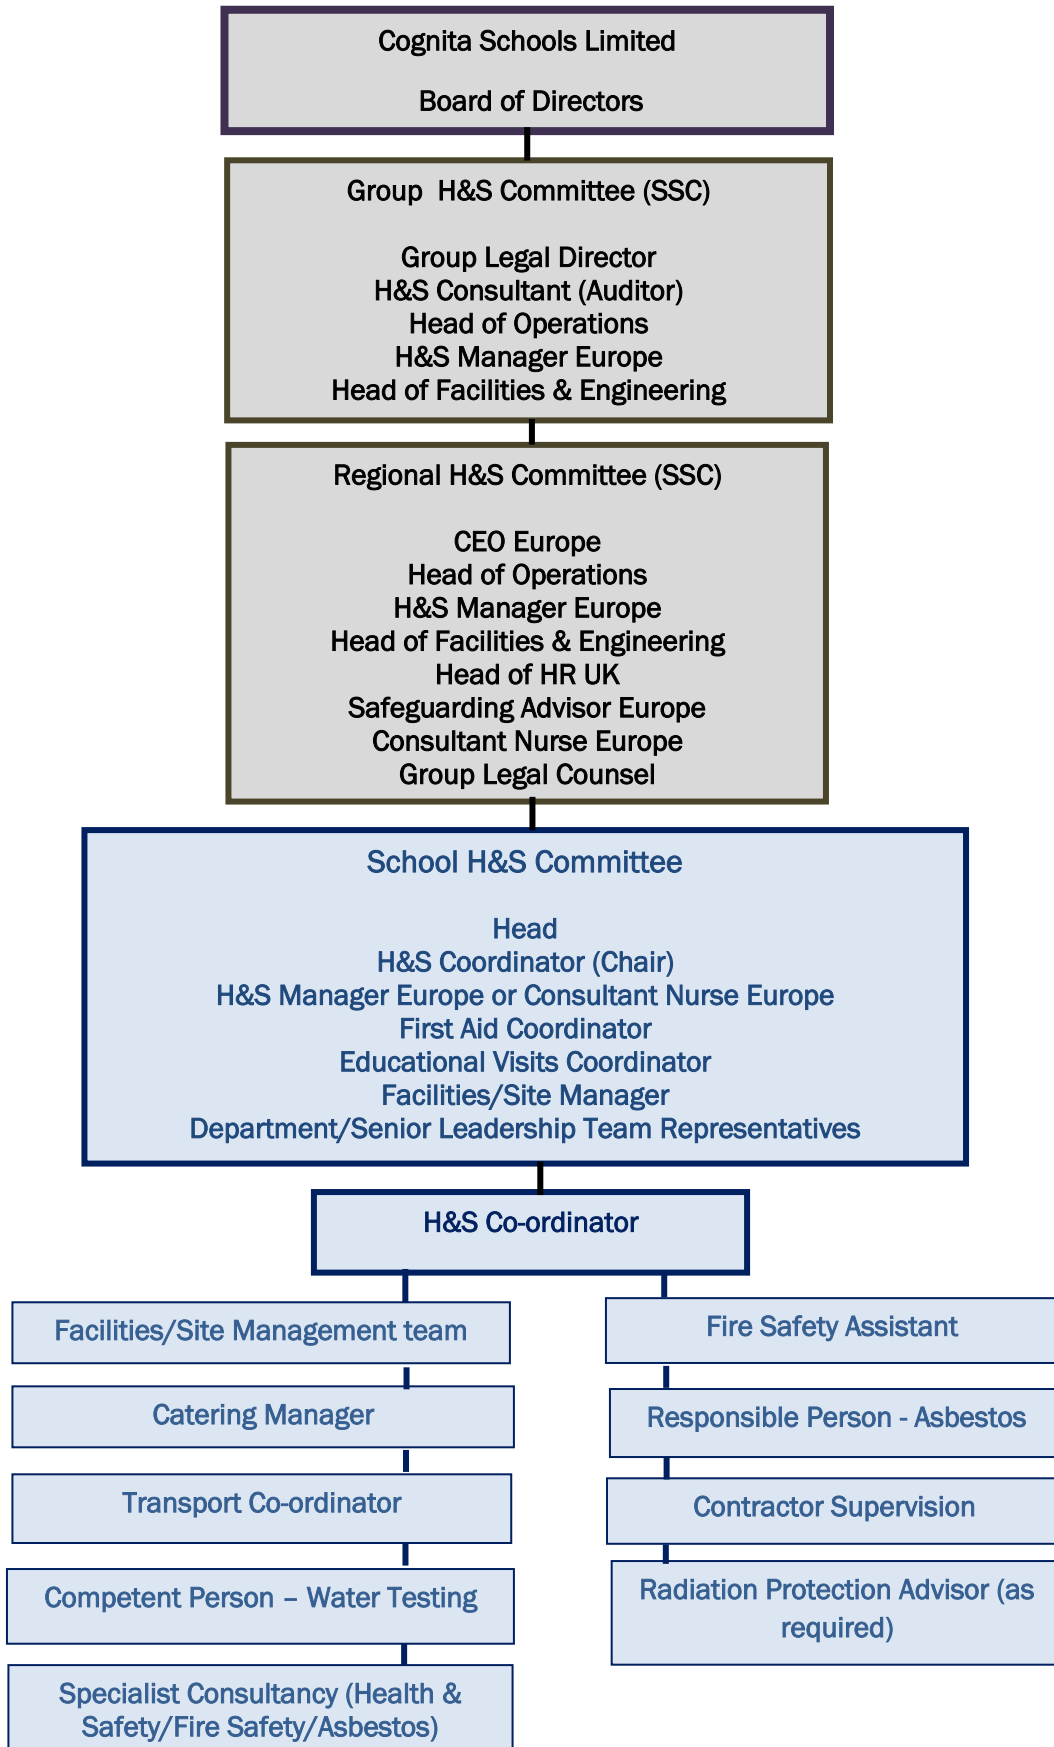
Cognita Schools Limited

Board of Directors

Group H&S Committee (SSC)

Group Legal Director
H&S Consultant (Auditor)
Head of Operations
H&S Manager Europe
Head of Facilities & Engineering

Regional H&S Committee (SSC)

CEO Europe
Head of Operations
H&S Manager Europe
Head of Facilities & Engineering
Head of HR UK
Safeguarding Advisor Europe
Consultant Nurse Europe
Group Legal Counsel

School H&S Committee

Head
H&S Coordinator (Chair)
H&S Manager Europe or Consultant Nurse Europe
First Aid Coordinator
Educational Visits Coordinator
Facilities/Site Manager
Department/Senior Leadership Team Representatives

H&S Co-ordinator

Facilities/Site Management team

Catering Manager

Transport Co-ordinator

Competent Person – Water Testing

Specialist Consultancy (Health & Safety/Fire Safety/Asbestos)

Fire Safety Assistant

Responsible Person - Asbestos

Contractor Supervision

Radiation Protection Advisor (as required)